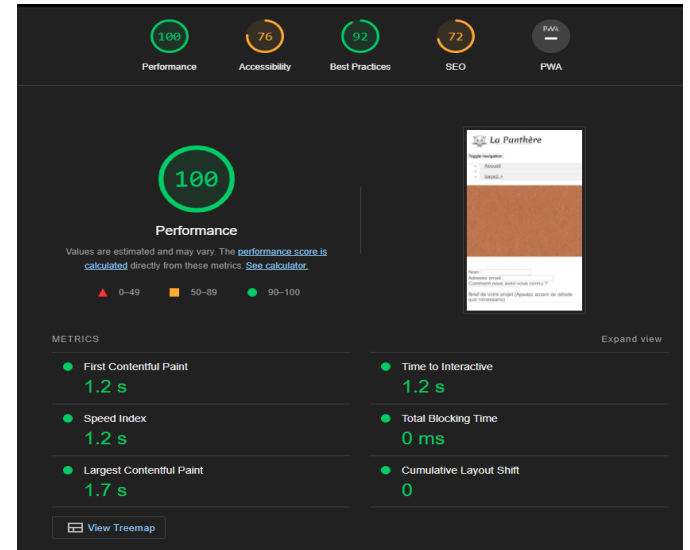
100
Performance

76
Accessibility

92
Best Practices

72
SEO

PWA
PWA

100

Performance

Values are estimated and may vary. The performance score is calculated directly from these metrics. See calculator.

0–49   50–89   90–100

La Panthère
Toggle navigation
Accueil
page2.1

Nom :
Adresse email :
Comment nous avez-vous connu ?
Bref de votre projet (Ajoutez autant de détails que nécessaire)

METRICS
Expand view

First Contentful Paint
1.2 s

Time to Interactive
1.2 s

Speed Index
1.2 s

Total Blocking Time
0 ms

Largest Contentful Paint
1.7 s

Cumulative Layout Shift
0

View Treemap